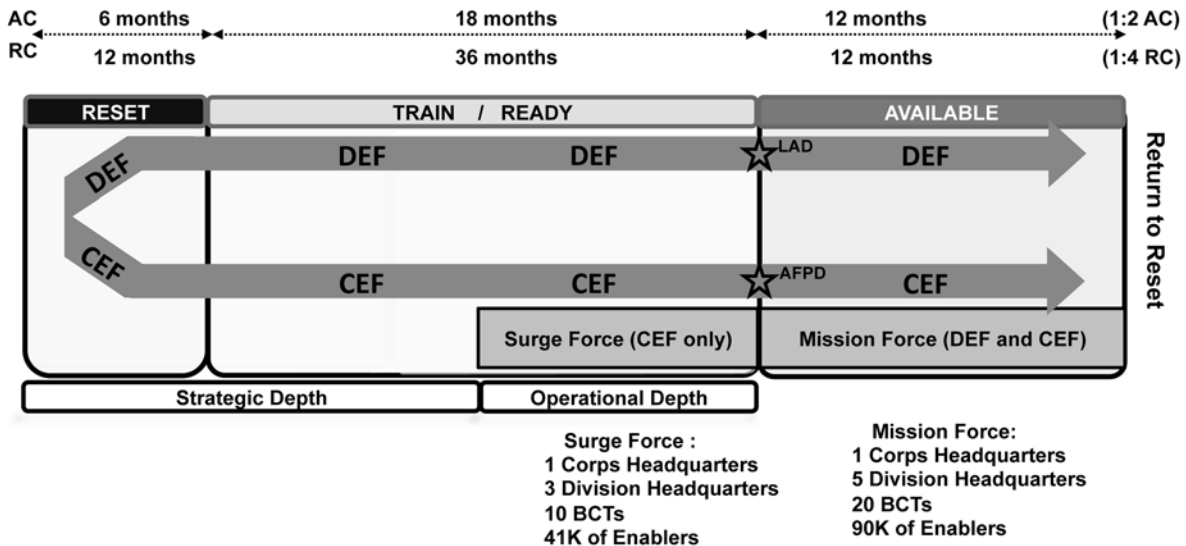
AC 6 months 18 months 12 months (1:2 AC)
RC 12 months 36 months 12 months (1:4 RC)

RESET
TRAIN / READY
AVAILABLE

DEF
DEF DEF
LAD
DEF

CEF
CEF CEF
AFPD
CEF

Return to Reset

Surge Force (CEF only)
Mission Force (DEF and CEF)

Strategic Depth
Operational Depth

Surge Force :
1 Corps Headquarters
3 Division Headquarters
10 BCTs
41K of Enablers

Mission Force:
1 Corps Headquarters
5 Division Headquarters
20 BCTs
90K of Enablers